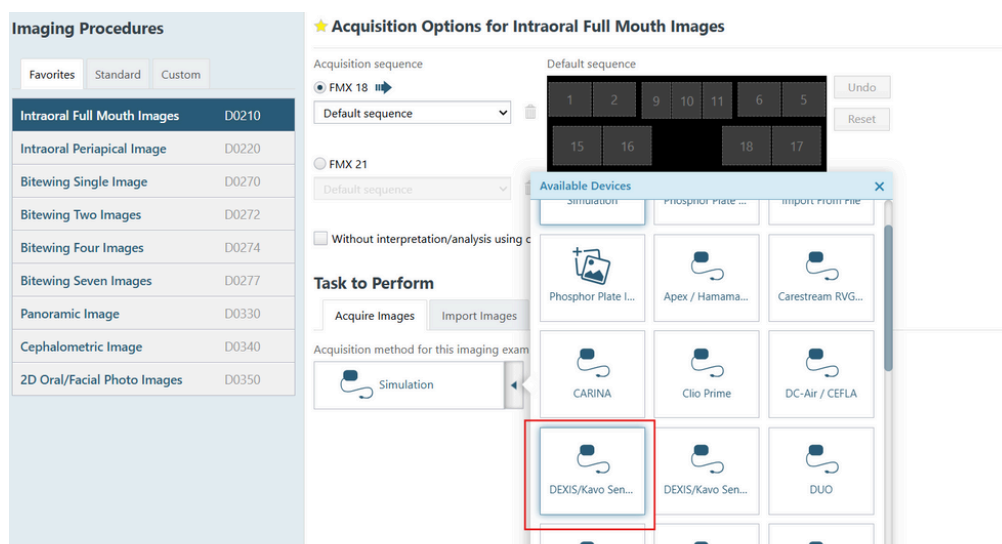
Imaging Procedures

Favorites Standard Custom

| | |
|---|---|
| Intraoral Full Mouth Images | D0210 |
| Intraoral Periapical Image | D0220 |
| Bitewing Single Image | D0270 |
| Bitewing Two Images | D0272 |
| Bitewing Four Images | D0274 |
| Bitewing Seven Images | D0277 |
| Panoramic Image | D0330 |
| Cephalometric Image | D0340 |
| 2D Oral/Facial Photo Images | D0350 |

Acquisition Options for Intraoral Full Mouth Images

Acquisition sequence

FMX 18

Default sequence

FMX 21

Default sequence

Default sequence

1 2 9 10 11 6 5

15 16 18 17

Undo

Reset

Without interpretation/analysis using c

Task to Perform

Acquire Images Import Images

Acquisition method for this imaging exam

Simulation

Available Devices

Simulation Phosphor Plate ... Import From File

Phosphor Plate I... Apex / Hamama... Carestream RVG...

CARINA Clio Prime DC-Air / CEFLA

DEXIS/Kavo Sen... DEXIS/Kavo Sen... DUO